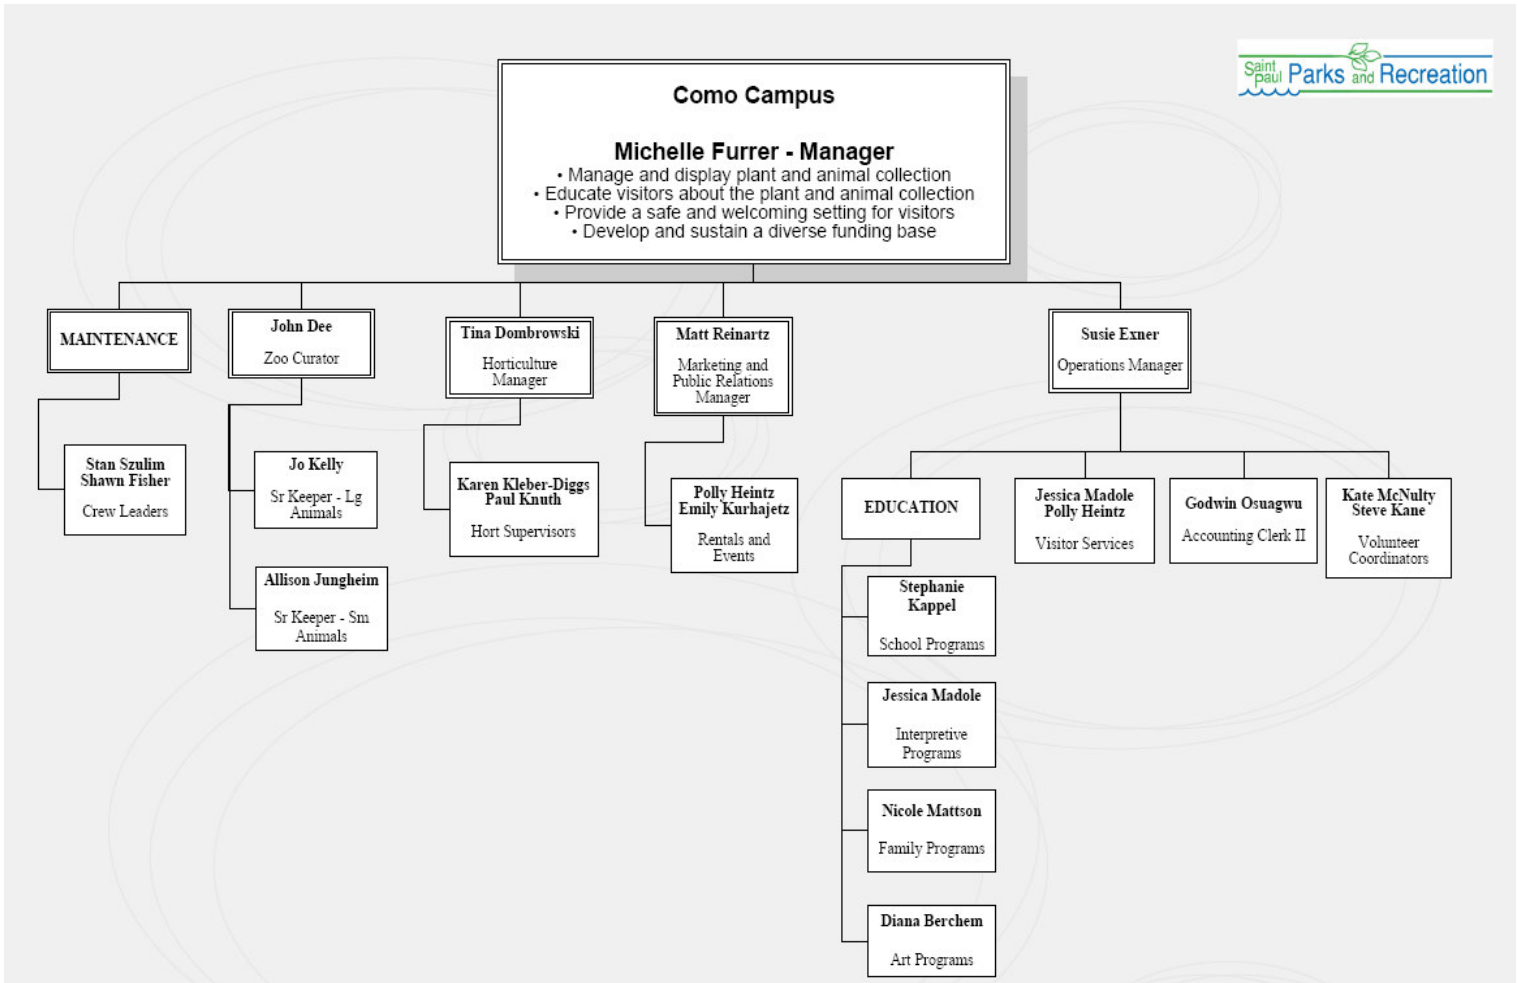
Saint Paul Parks and Recreation

Como Campus

Michelle Furrer - Manager
• Manage and display plant and animal collection
• Educate visitors about the plant and animal collection
• Provide a safe and welcoming setting for visitors
• Develop and sustain a diverse funding base

MAINTENANCE

Stan Szulim
Shawn Fisher
Crew Leaders

John Dee
Zoo Curator

Jo Kelly
Sr Keeper - Lg Animals

Allison Jungheim
Sr Keeper - Sm Animals

Tina Dombrowski
Horticulture Manager

Karen Kleber-Diggs
Paul Knuth
Hort Supervisors

Matt Reinartz
Marketing and Public Relations Manager

Polly Heintz
Emily Kurhajetz
Rentals and Events

Susie Exner
Operations Manager

EDUCATION

Stephanie Kappel
School Programs

Jessica Madole
Interpretive Programs

Nicole Mattson
Family Programs

Diana Berchem
Art Programs

Jessica Madole
Polly Heintz
Visitor Services

Godwin Osuagwu
Accounting Clerk II

Kate McNulty
Steve Kane
Volunteer Coordinators